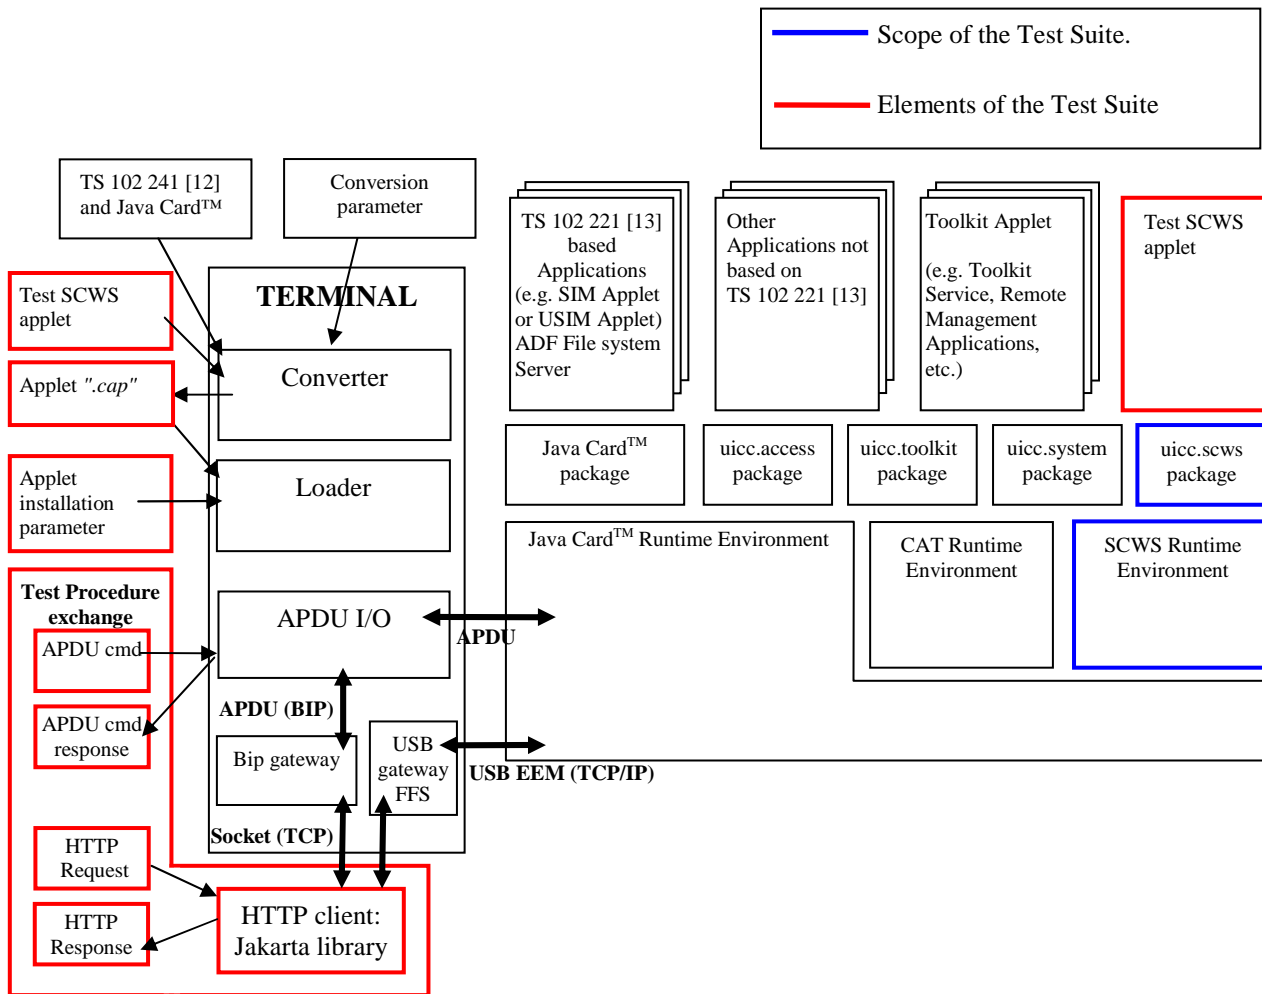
Scope of the Test Suite.

Elements of the Test Suite

TS 102 241 [12] and Java Card™

Conversion parameter

TERMINAL

Test SCWS applet

Converter

Applet ".cap"

Loader

Applet installation parameter

Test Procedure exchange

APDU cmd

APDU cmd response

APDU I/O

APDU

APDU (BIP)

Bip gateway

USB gateway FFS

USB EEM (TCP/IP)

Socket (TCP)

HTTP Request

HTTP Response

HTTP client: Jakarta library

TS 102 221 [13] based Applications (e.g. SIM Applet or USIM Applet) ADF File system Server

Other Applications not based on TS 102 221 [13]

Toolkit Applet

(e.g. Toolkit Service, Remote Management Applications, etc.)

Test SCWS applet

Java Card$^{TM}$ package

uicc.access package

uicc.toolkit package

uicc.system package

uicc.scws package

Java Card$^{TM}$ Runtime Environment

CAT Runtime Environment

SCWS Runtime Environment